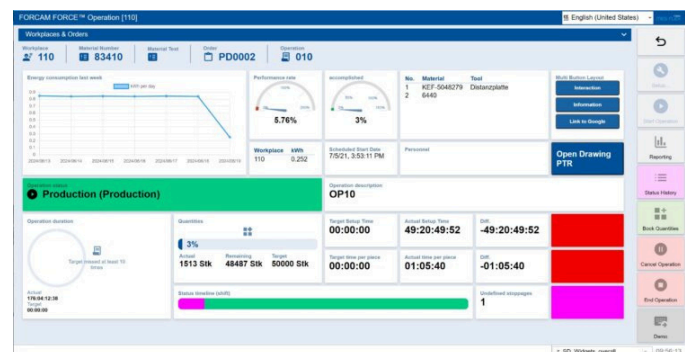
FORCAM FORCE™ Operation [110]

English (United States)

Workplaces & Orders

Workplace
110

Material Number
83410

Material Text

Order
PD0002

Operation
010

Energy consumption last week

kWh per day

Performance rate

5.76%

accomplished

3%

| No. | Material | Tool |
|---|---|---|
| 1 | KEF-5048279 | Distanzplatte |
| 2 | 6440 | |

Multi Button Layout

Interaction

Information

Link to Google

Workplace kWh
110 0.252

Scheduled Start Date
7/5/21, 3:53:11 PM

Personnel

Open Drawing PTR

Operation status
Production (Production)

Operation description
OP10

Operation duration

Target missed at least 10 times

Actual
176:04:12:38
Target
00:00:00

Quantities

3%

Actual
1513 Stk

Remaining
48487 Stk

Target
50000 Stk

Target Setup Time
00:00:00

Actual Setup Time
49:20:49:52

Diff.
-49:20:49:52

Target time per piece
00:00:00

Actual time per piece
01:05:40

Diff.
-01:05:40

Status timeline (shift)

Undefined stoppages
1

Reporting

Status History

Book Quantities

Cancel Operation

End Operation

Demo

SD_Widgets_overall

09:56:13